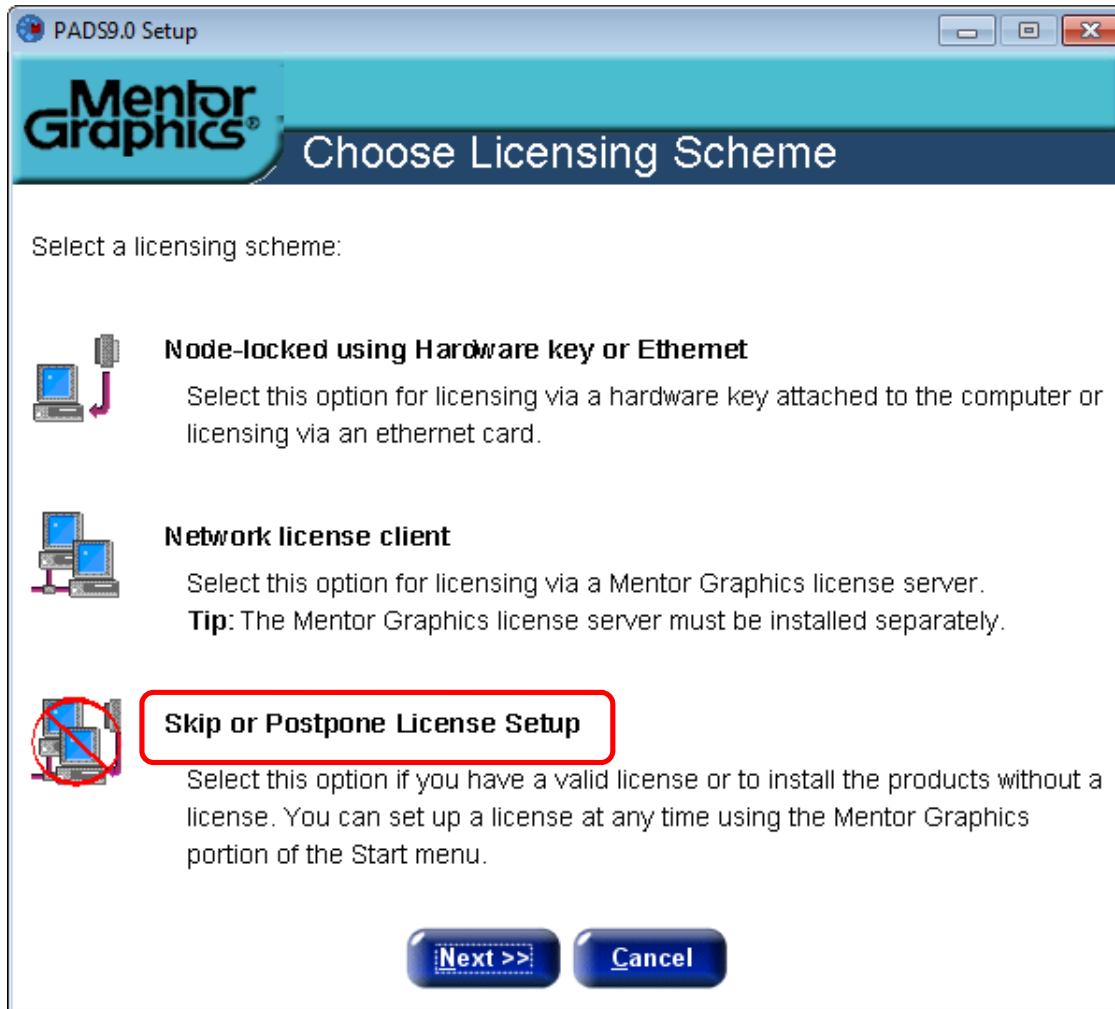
PADS9.0 Setup

Mentor Graphics®

Choose Licensing Scheme

Select a licensing scheme:

Node-locked using Hardware key or Ethernet

Select this option for licensing via a hardware key attached to the computer or licensing via an ethernet card.

Network license client

Select this option for licensing via a Mentor Graphics license server.
**Tip:** The Mentor Graphics license server must be installed separately.

Skip or Postpone License Setup

Select this option if you have a valid license or to install the products without a license. You can set up a license at any time using the Mentor Graphics portion of the Start menu.

Next >>

Cancel